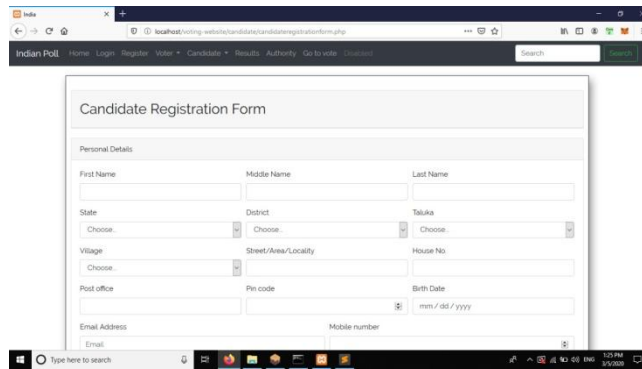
India

localhost/voting-website/candidate/candidateregistrationform.php

Indian Poll Home Login Register Voter Candidate Results Authority Go to vote Disabled

Search

Search

Candidate Registration Form

Personal Details

First Name

Middle Name

Last Name

State

Choose...

District

Choose...

Taluka

Choose...

Village

Choose...

Street/Area/Locality

House No.

Post office

Pin code

Birth Date

mm / dd / yyyy

Email Address

Email

Mobile number

Type here to search

ENG

3:25 PM
3/5/2020